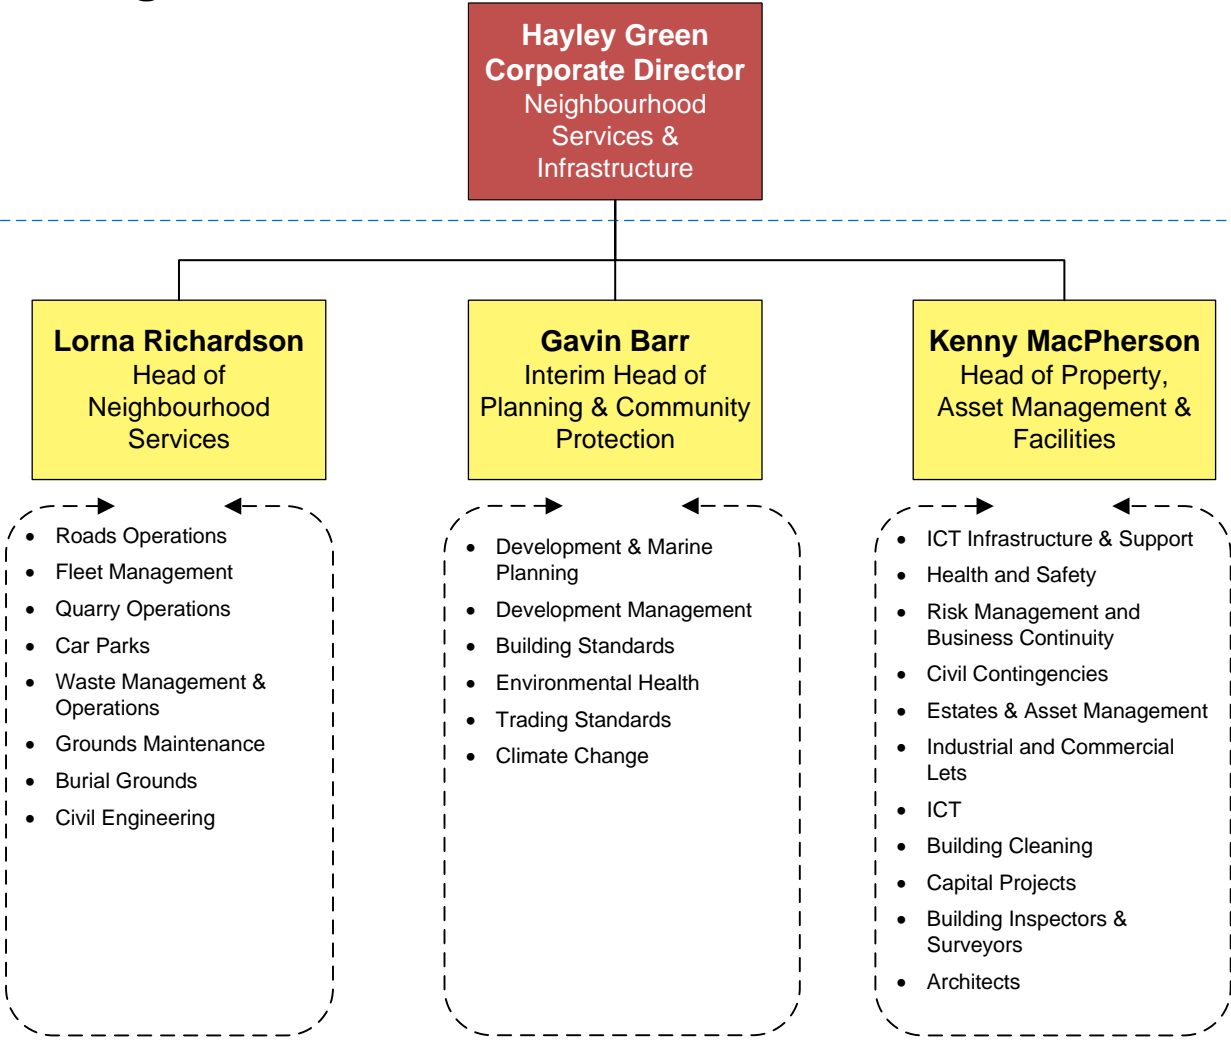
Hayley Green
Corporate Director
Neighbourhood Services & Infrastructure

Lorna Richardson
Head of Neighbourhood Services

Gavin Barr
Interim Head of Planning & Community Protection

Kenny MacPherson
Head of Property, Asset Management & Facilities

- Roads Operations
- Fleet Management
- Quarry Operations
- Car Parks
- Waste Management & Operations
- Grounds Maintenance
- Burial Grounds
- Civil Engineering

- Development & Marine Planning
- Development Management
- Building Standards
- Environmental Health
- Trading Standards
- Climate Change

- ICT Infrastructure & Support
- Health and Safety
- Risk Management and Business Continuity
- Civil Contingencies
- Estates & Asset Management
- Industrial and Commercial Lets
- ICT
- Building Cleaning
- Capital Projects
- Building Inspectors & Surveyors
- Architects